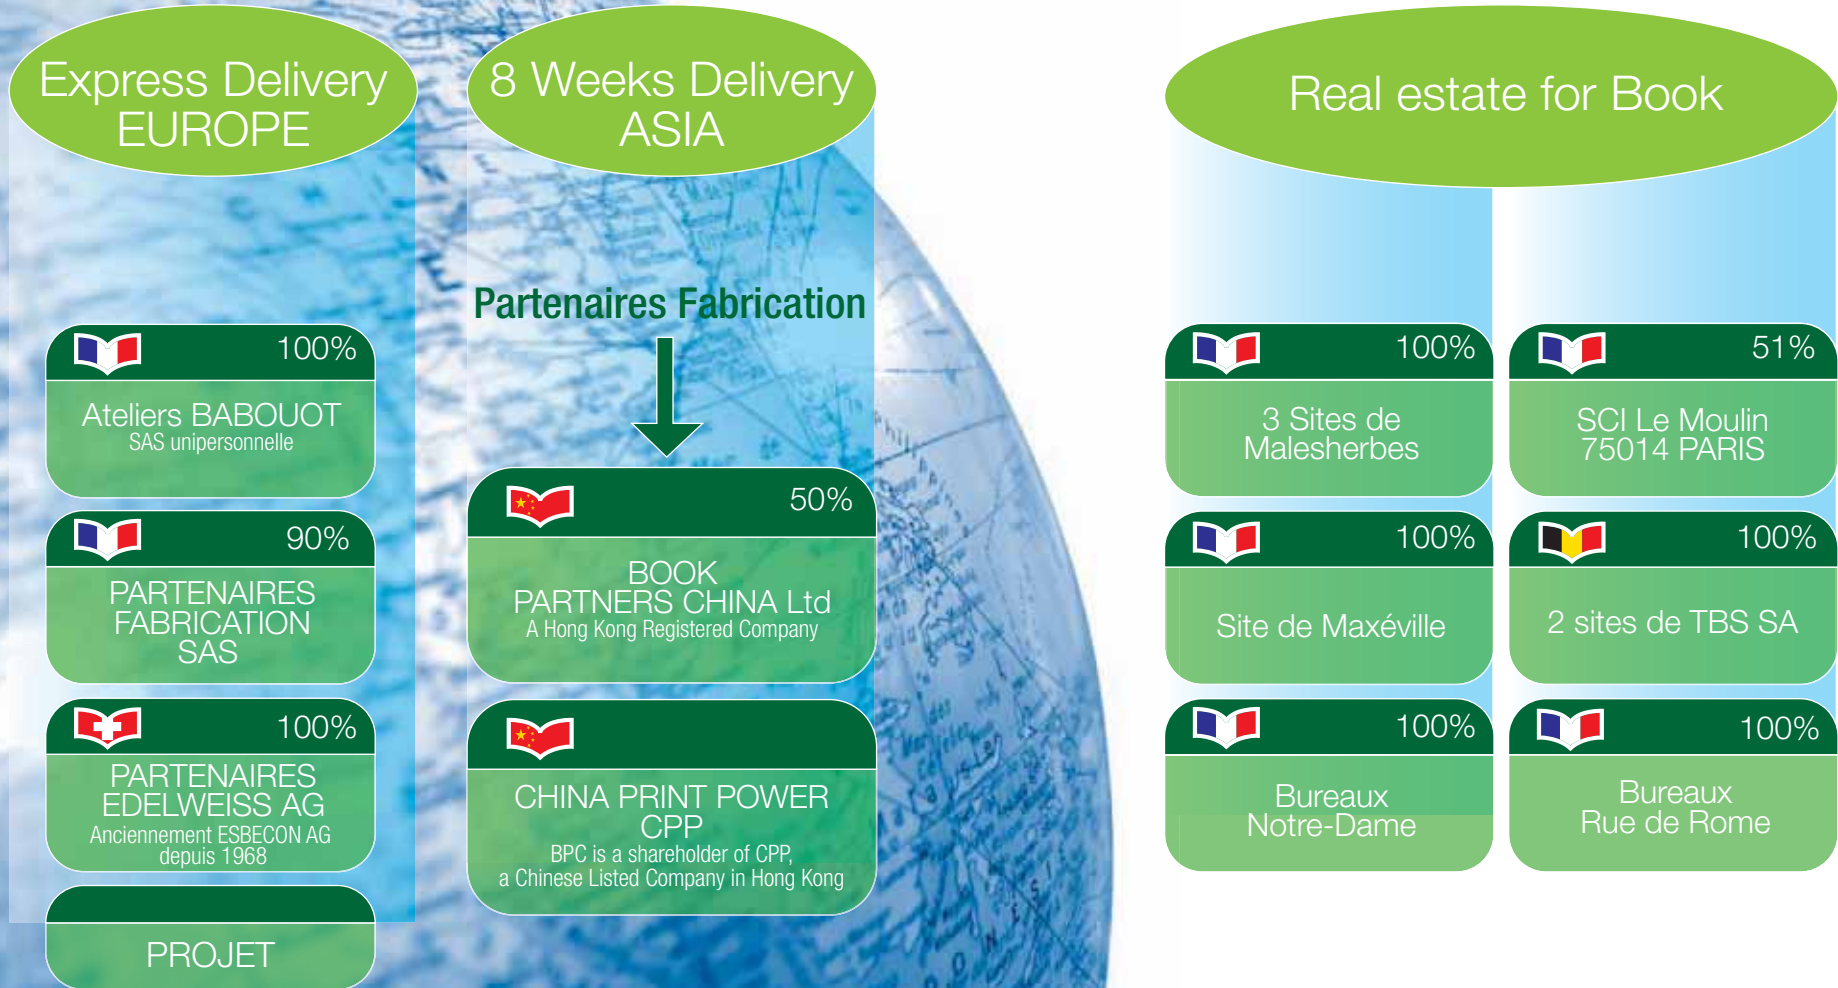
Express Delivery
EUROPE

8 Weeks Delivery
ASIA

Real estate for Book

Partenaires Fabrication

100%
Ateliers BABOUOT
SAS unipersonnelle

90%
PARTENAIRES FABRICATION SAS

100%
PARTENAIRES EDELWEISS AG
Anciennement ESBECON AG depuis 1968

PROJET

50%
BOOK PARTNERS CHINA Ltd
A Hong Kong Registered Company

CHINA PRINT POWER CPP
BPC is a shareholder of CPP, a Chinese Listed Company in Hong Kong

100%
3 Sites de Malesherbes

51%
SCI Le Moulin
75014 PARIS

100%
Site de Maxéville

100%
2 sites de TBS SA

100%
Bureaux
Notre-Dame

100%
Bureaux
Rue de Rome